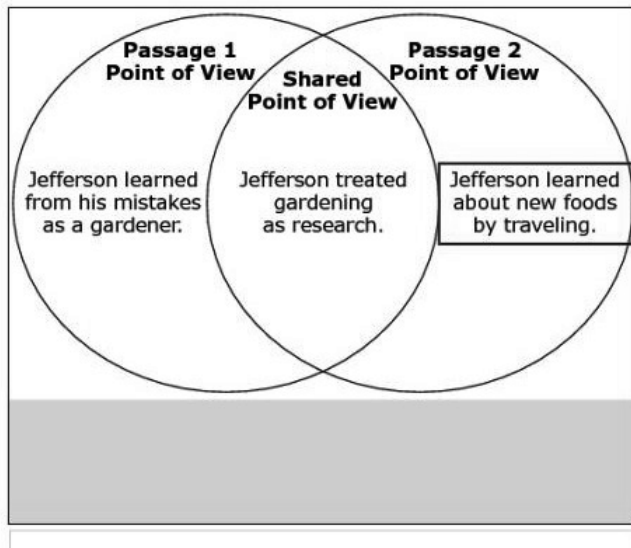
Passage 1
Point of View

Shared
Point of View

Passage 2
Point of View

Jefferson learned from his mistakes as a gardener.

Jefferson treated gardening as research.

Jefferson learned about new foods by traveling.